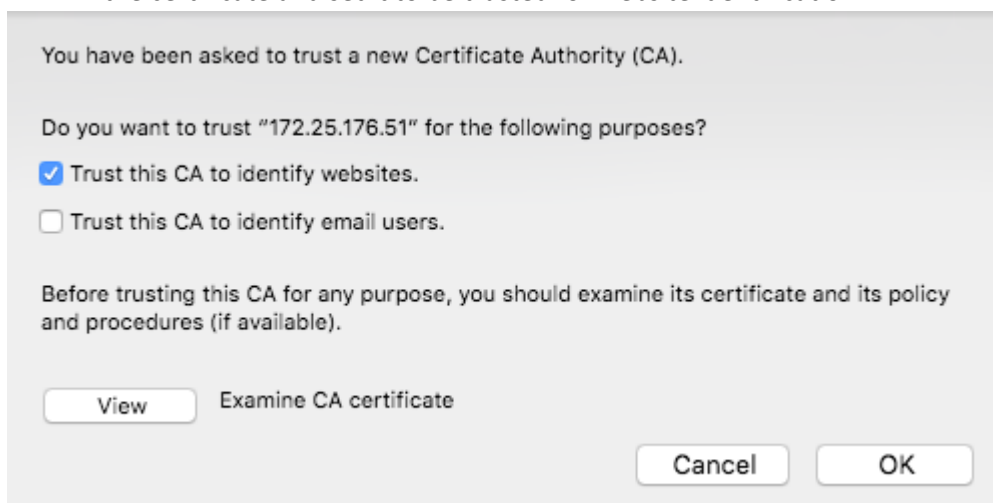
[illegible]

You have been asked to trust a new Certificate Authority (CA).

Do you want to trust "172.25.176.51" for the following purposes?

Trust this CA to identify websites.

Trust this CA to identify email users.

Before trusting this CA for any purpose, you should examine its certificate and its policy and procedures (if available).

View Examine CA certificate

Cancel OK